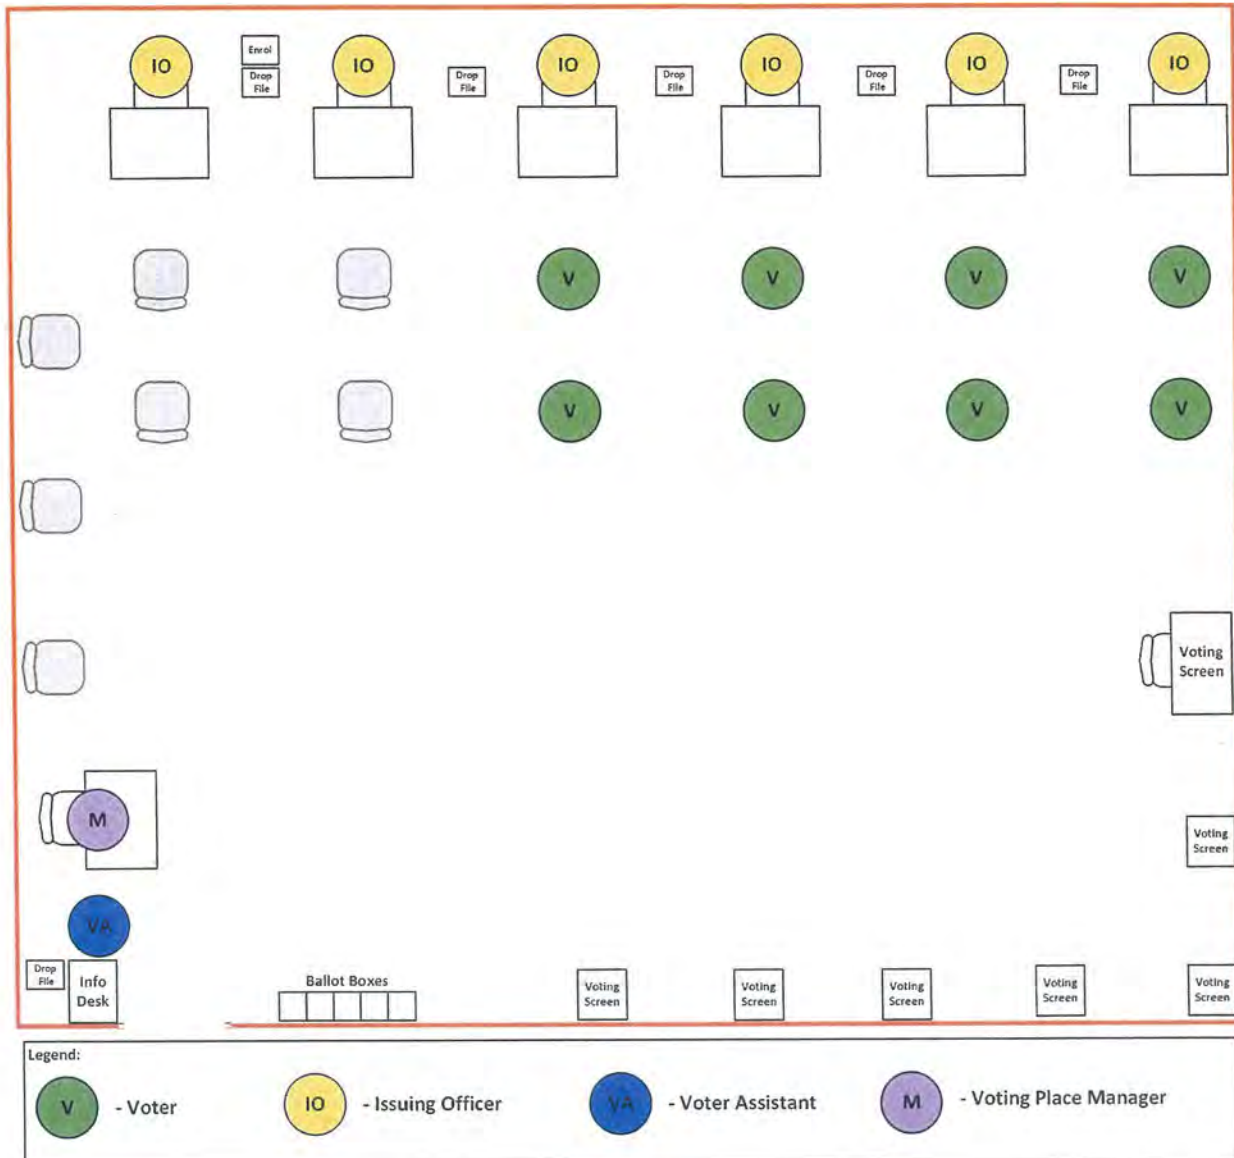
IO
Enrol
Drop File
IO
Drop File
IO
Drop File
IO
Drop File
IO
Drop File
IO

V
V
V
V

V
V
V
V

Voting Screen

M

Voting Screen

VA

Drop File
Info Desk

Ballot Boxes

Voting Screen
Voting Screen
Voting Screen
Voting Screen
Voting Screen

Legend:
V - Voter
IO - Issuing Officer
VA - Voter Assistant
M - Voting Place Manager